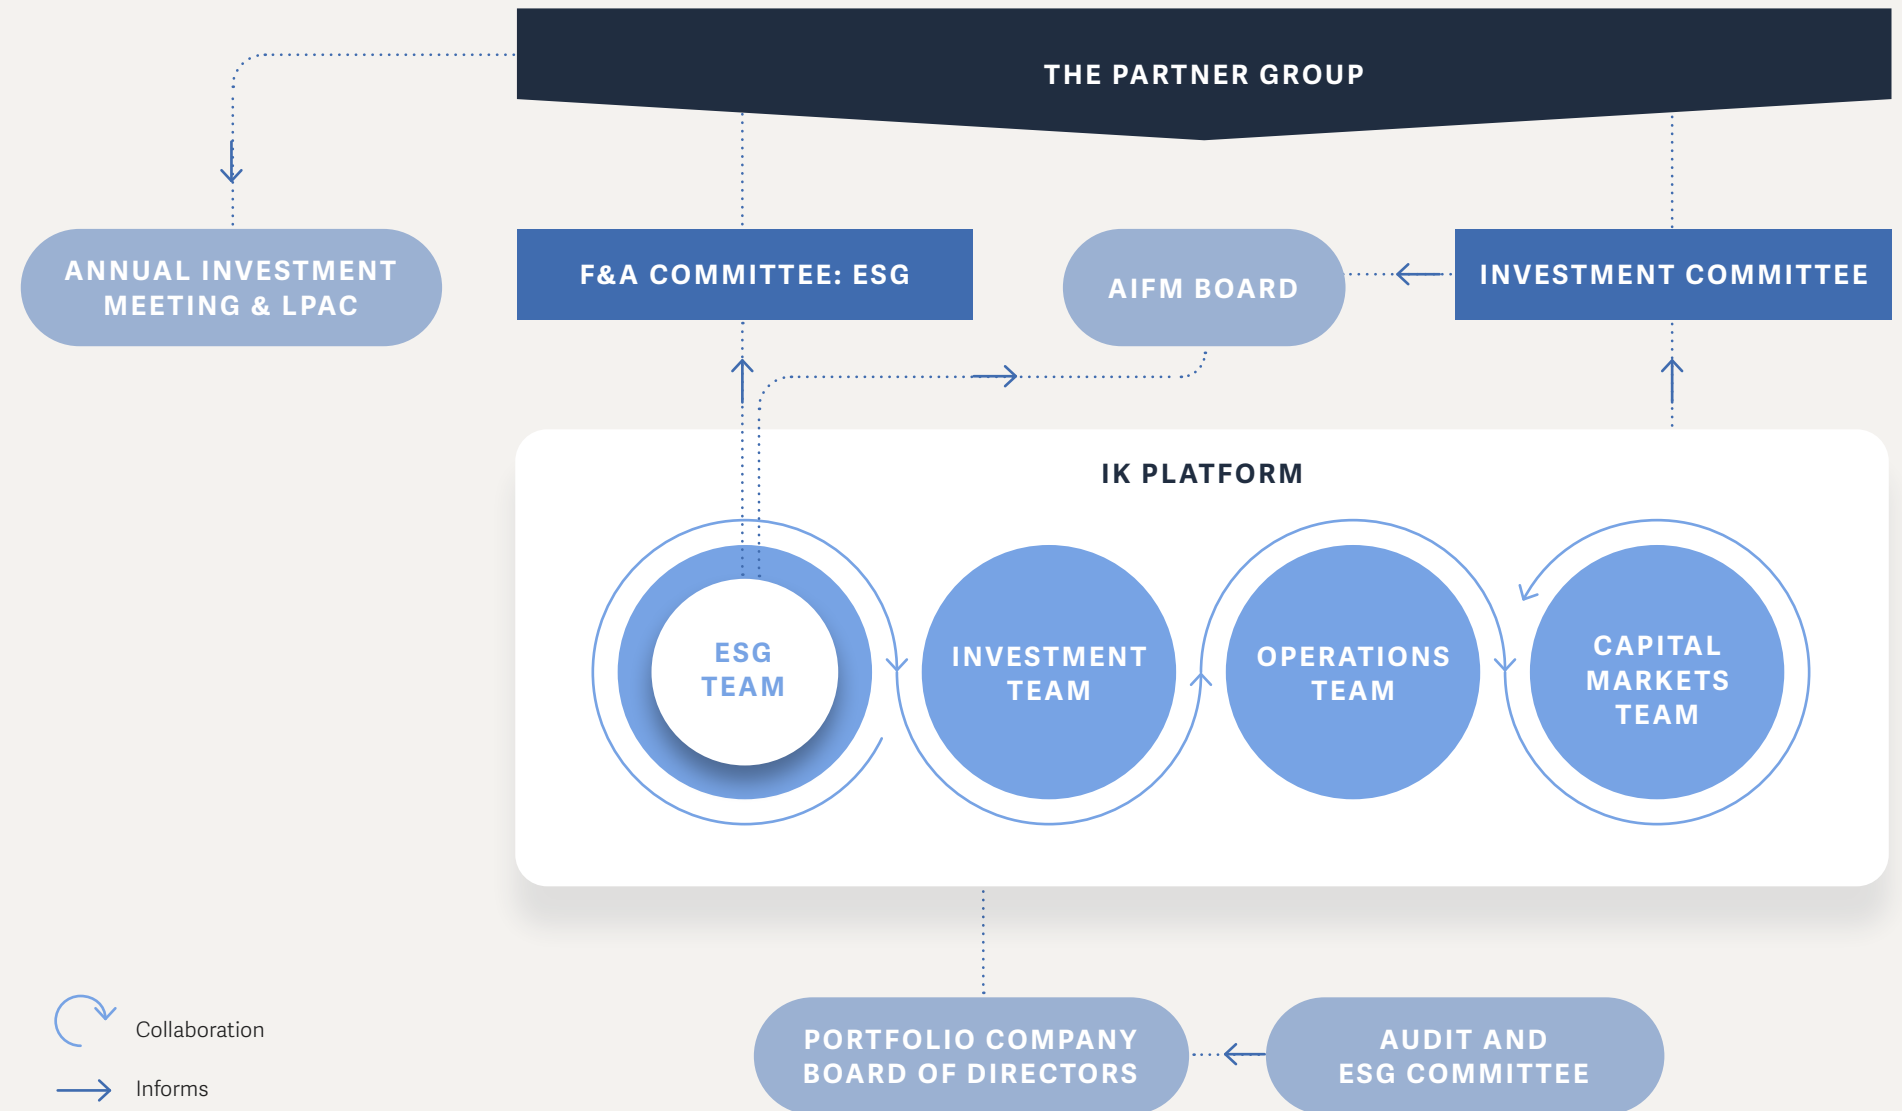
THE PARTNER GROUP

ANNUAL INVESTMENT MEETING & LPAC

F&A COMMITTEE: ESG

AIFM BOARD

INVESTMENT COMMITTEE

IK PLATFORM

ESG TEAM

INVESTMENT TEAM

OPERATIONS TEAM

CAPITAL MARKETS TEAM

Collaboration

Informs

PORTFOLIO COMPANY BOARD OF DIRECTORS

AUDIT AND ESG COMMITTEE